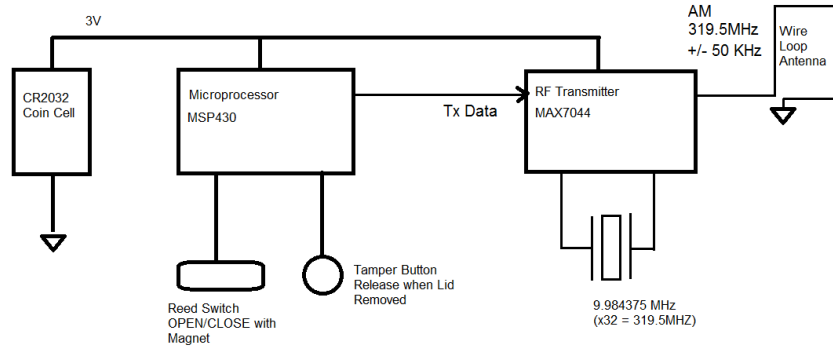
3V

AM
319.5MHz
+/- 50 KHz

Wire
Loop
Antenna

CR2032
Coin Cell

Microprocessor
MSP430

Tx Data

RF Transmitter
MAX7044

Reed Switch
OPEN/CLOSE with
Magnet

Tamper Button
Release when Lid
Removed

9.984375 MHz
(x32 = 319.5MHZ)